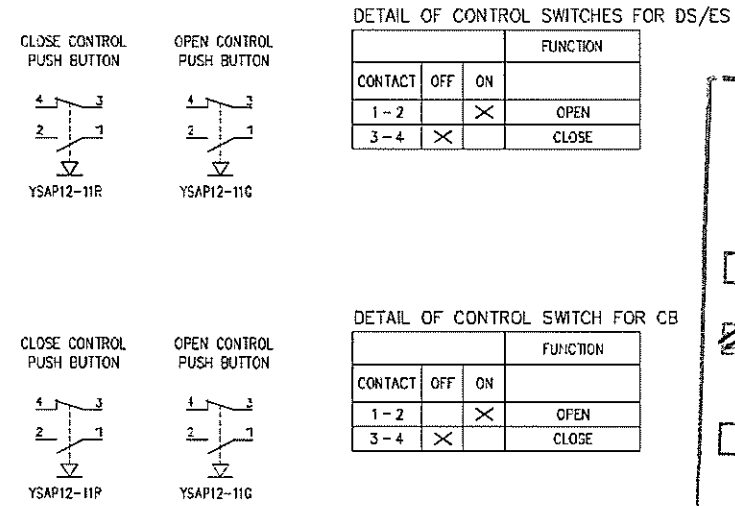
CLOSE CONTROL PUSH BUTTON

4 3

2 1

YSAP12-11R

OPEN CONTROL PUSH BUTTON

4 3

2 1

YSAP12-11G

DETAIL OF CONTROL SWITCHES FOR DS/ES

| | | | FUNCTION |
|---|---|---|---|
| CONTACT | OFF | ON | |
| 1 - 2 | | X | OPEN |
| 3 - 4 | X | | CLOSE |

CLOSE CONTROL PUSH BUTTON

4 3

2 1

YSAP12-11R

OPEN CONTROL PUSH BUTTON

4 3

2 1

YSAP12-11G

DETAIL OF CONTROL SWITCH FOR CB

| | | | FUNCTION |
|---|---|---|---|
| CONTACT | OFF | ON | |
| 1 - 2 | | X | OPEN |
| 3 - 4 | X | | CLOSE |